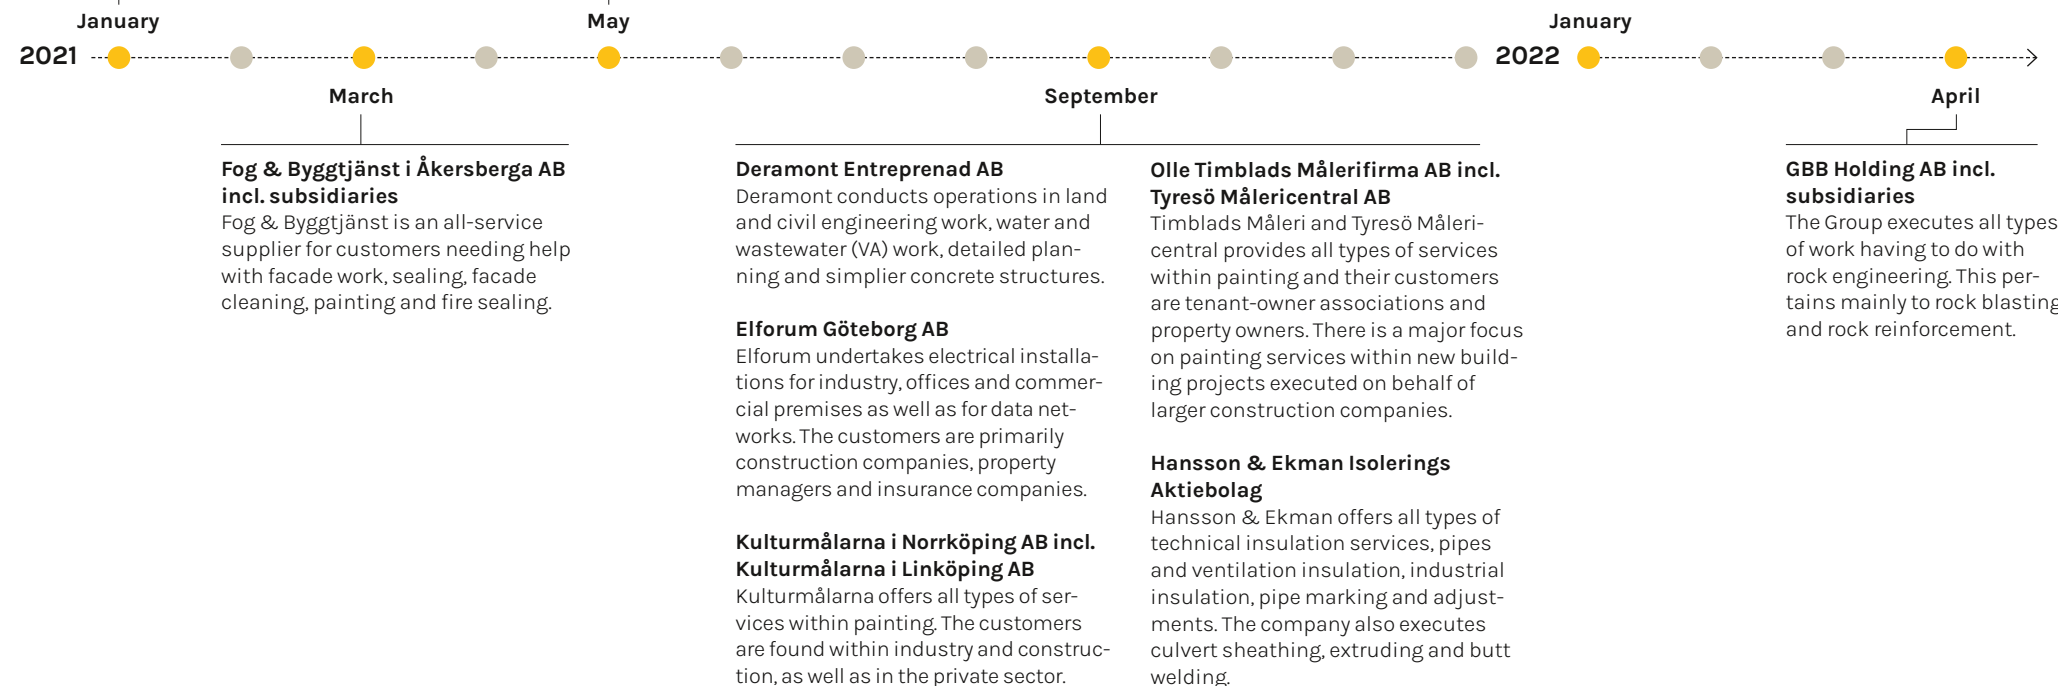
January

May

January

2021

2022

March

September

April

**Fog & Byggtjänst i Åkersberga AB incl. subsidiaries**
Fog & Byggtjänst is an all-service supplier for customers needing help with facade work, sealing, facade cleaning, painting and fire sealing.

**Deramont Entreprenad AB**
Deramont conducts operations in land and civil engineering work, water and wastewater (VA) work, detailed planning and simplier concrete structures.

**Elforum Göteborg AB**
Elforum undertakes electrical installations for industry, offices and commercial premises as well as for data networks. The customers are primarily construction companies, property managers and insurance companies.

**Kulturmålarna i Norrköping AB incl. Kulturmålarna i Linköping AB**
Kulturmålarna offers all types of services within painting. The customers are found within industry and construction, as well as in the private sector.

**Olle Timblads Målerifirma AB incl. Tyresö Målericentral AB**
Timblads Måleri and Tyresö Målericentral provides all types of services within painting and their customers are tenant-owner associations and property owners. There is a major focus on painting services within new building projects executed on behalf of larger construction companies.

**Hansson & Ekman Isolerings Aktiebolag**
Hansson & Ekman offers all types of technical insulation services, pipes and ventilation insulation, industrial insulation, pipe marking and adjustments. The company also executes culvert sheathing, extruding and butt welding.

**GBB Holding AB incl. subsidiaries**
The Group executes all types of work having to do with rock engineering. This pertains mainly to rock blasting and rock reinforcement.